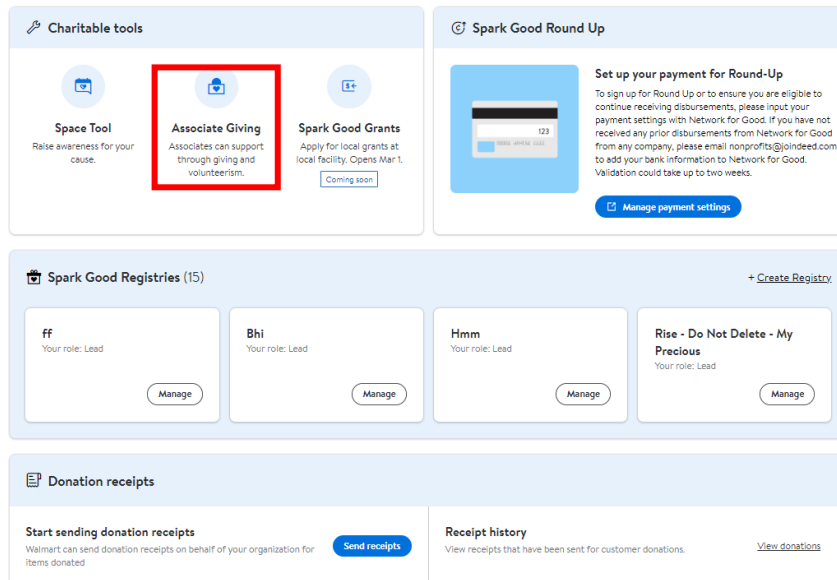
Charitable tools

Space Tool
Raise awareness for your cause.

Associate Giving
Associates can support through giving and volunteerism.

Spark Good Grants
Apply for local grants at local facility. Opens Mar 1.
Coming soon

Spark Good Round Up

123

Set up your payment for Round-Up
To sign up for Round Up or to ensure you are eligible to continue receiving disbursements, please input your payment settings with Network for Good. If you have not received any prior disbursements from Network for Good from any company, please email nonprofits@joindeed.com to add your bank information to Network for Good. Validation could take up to two weeks.

Manage payment settings

Spark Good Registries (15)

+ Create Registry

ff
Your role: Lead
Manage

Bhi
Your role: Lead
Manage

Hmm
Your role: Lead
Manage

Rise - Do Not Delete - My Precious
Your role: Lead
Manage

Donation receipts

Start sending donation receipts
Walmart can send donation receipts on behalf of your organization for items donated
Send receipts

Receipt history
View receipts that have been sent for customer donations.
View donations